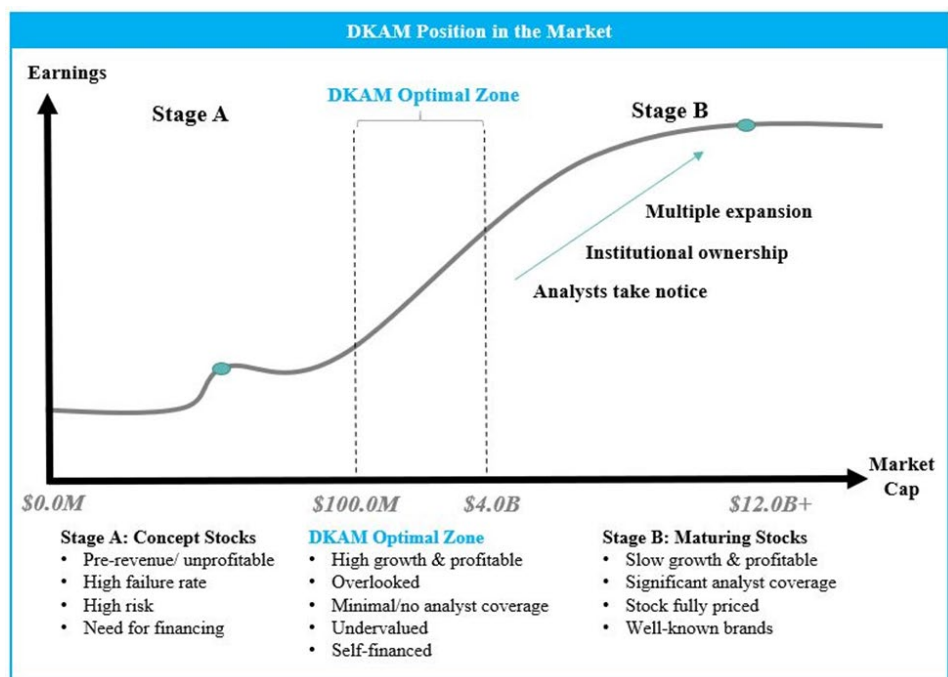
DKAM Position in the Market

Earnings

Stage A

DKAM Optimal Zone

Stage B

Multiple expansion

Institutional ownership

Analysts take notice

Market Cap

$0.0M

$100.0M

$4.0B

$12.0B+

Stage A: Concept Stocks
• Pre-revenue/ unprofitable
• High failure rate
• High risk
• Need for financing

DKAM Optimal Zone
• High growth & profitable
• Overlooked
• Minimal/no analyst coverage
• Undervalued
• Self-financed

Stage B: Maturing Stocks
• Slow growth & profitable
• Significant analyst coverage
• Stock fully priced
• Well-known brands